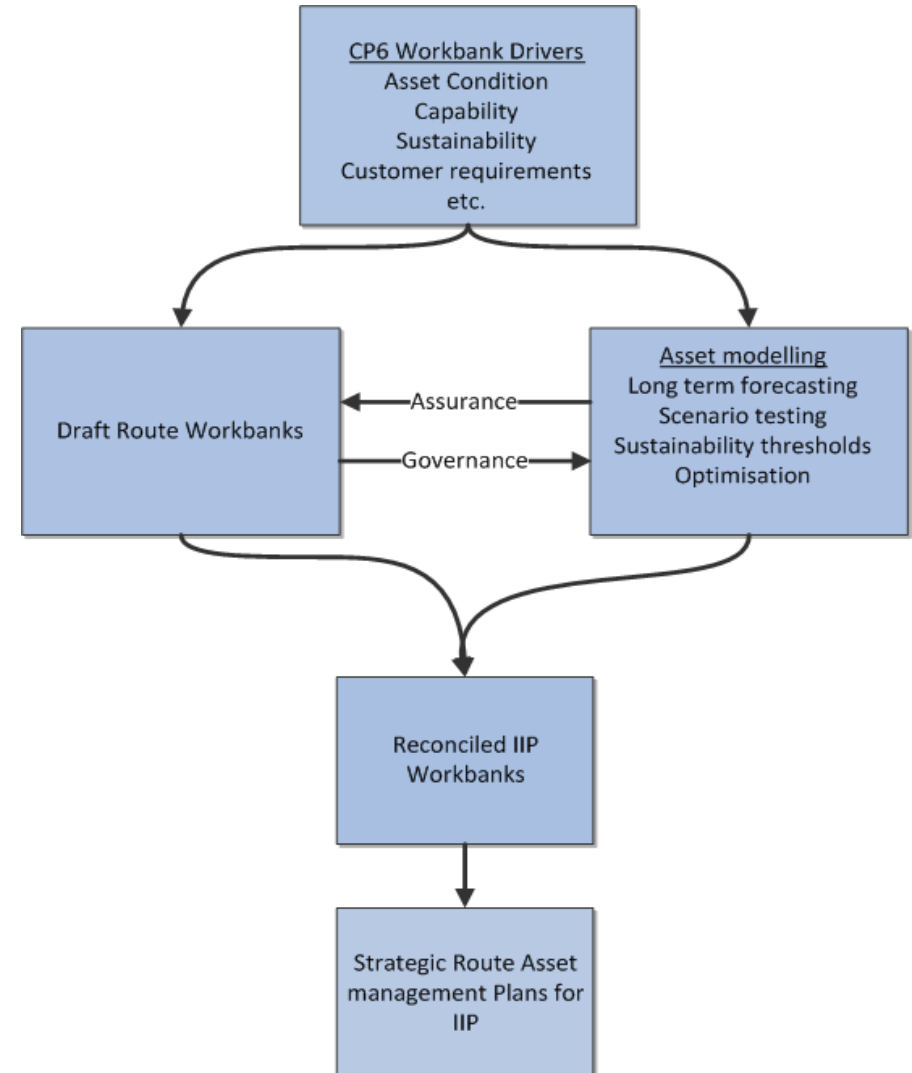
CP6 Workbank Drivers
Asset Condition
Capability
Sustainability
Customer requirements
etc.

Draft Route Workbanks

Assurance

Governance

Asset modelling
Long term forecasting
Scenario testing
Sustainability thresholds
Optimisation

Reconciled IIP Workbanks

Strategic Route Asset management Plans for IIP